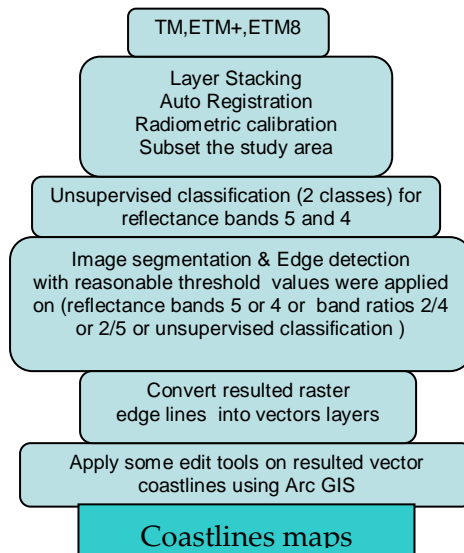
TM,ETM+,ETM8

Layer Stacking
Auto Registration
Radiometric calibration
Subset the study area

Unsupervised classification (2 classes) for reflectance bands 5 and 4

Image segmentation & Edge detection with reasonable threshold values were applied on (reflectance bands 5 or 4 or band ratios 2/4 or 2/5 or unsupervised classification )

Convert resulted raster edge lines into vectors layers

Apply some edit tools on resulted vector coastlines using Arc GIS

Coastlines maps